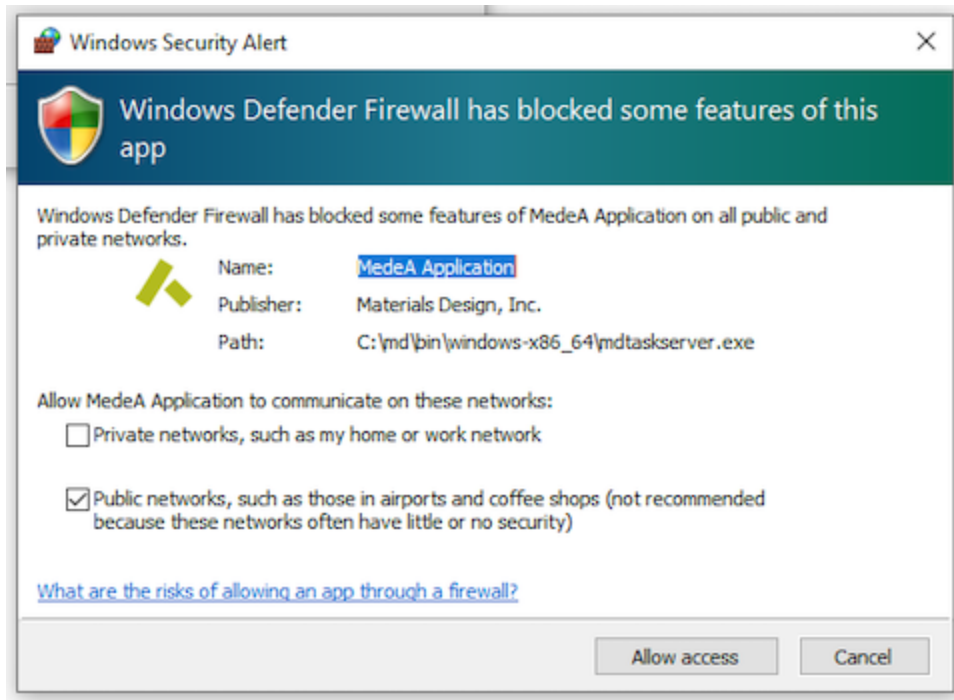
Windows Security Alert

Windows Defender Firewall has blocked some features of this app

Windows Defender Firewall has blocked some features of MedeA Application on all public and private networks.

Name: MedeA Application
Publisher: Materials Design, Inc.
Path: C:\md\bin\windows-x86_64\mdtaskserver.exe

Allow MedeA Application to communicate on these networks:

Private networks, such as my home or work network

Public networks, such as those in airports and coffee shops (not recommended because these networks often have little or no security)

What are the risks of allowing an app through a firewall?

Allow access

Cancel